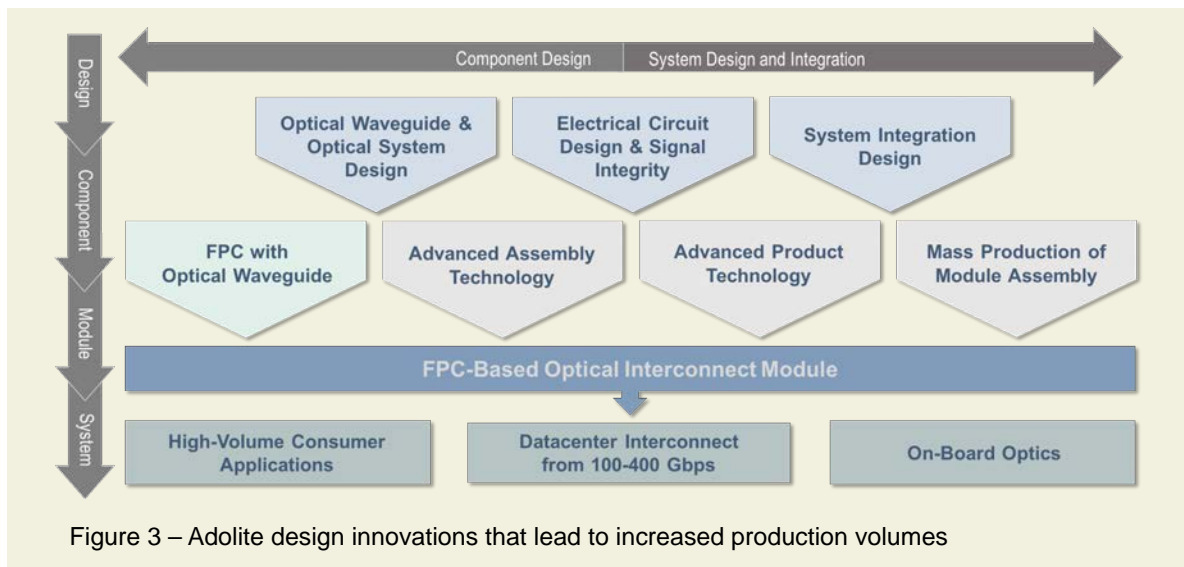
Design

Component

Module

System

Component Design | System Design and Integration

Optical Waveguide & Optical System Design

Electrical Circuit Design & Signal Integrity

System Integration Design

FPC with Optical Waveguide

Advanced Assembly Technology

Advanced Product Technology

Mass Production of Module Assembly

FPC-Based Optical Interconnect Module

High-Volume Consumer Applications

Datacenter Interconnect from 100-400 Gbps

On-Board Optics

Figure 3 – Adolite design innovations that lead to increased production volumes